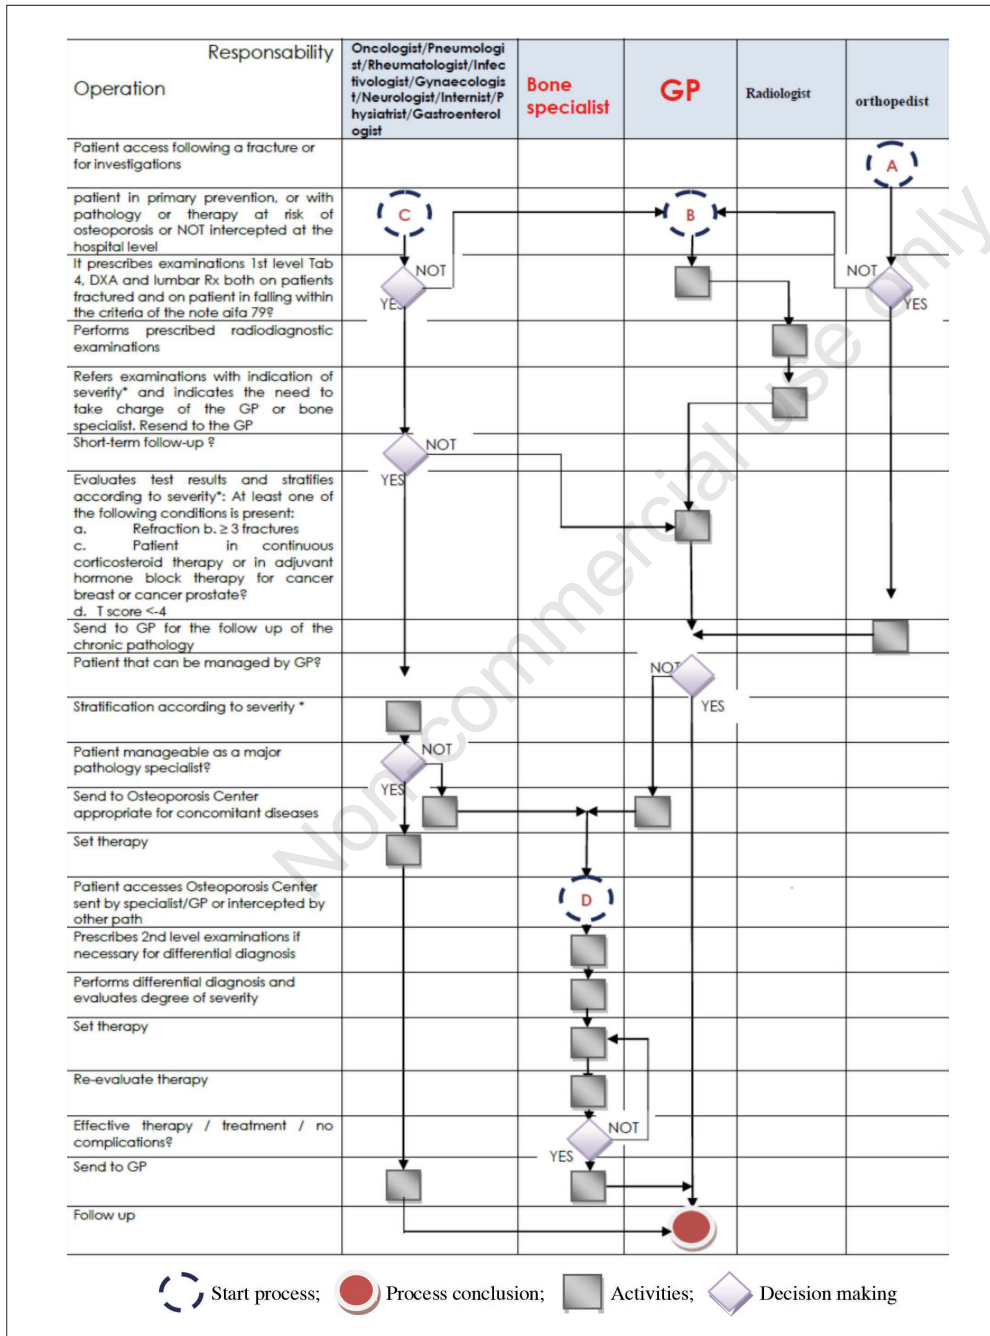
| Operation / Responsability | Oncologist/Pneumologist/Rheumatologist/Infectivologist/Gynaecologist/Neurologist/Internist/Physiatrist/Gastroenterologist | Bone specialist | GP | Radiologist | orthopedist |
|---|---|---|---|---|---|
| Patient access following a fracture or for investigations | | | | | A |
| patient in primary prevention, or with pathology or therapy at risk of osteoporosis or NOT intercepted at the hospital level | C | | B | | |
| It prescribes examinations 1st level Tab 4, DXA and lumbar Rx both on patients fractured and on patient in falling within the criteria of the note aifa 79? | NOT YES | | | | NOT YES |
| Performs prescribed radiodiagnostic examinations | | | | | |
| Refers examinations with indication of severity* and indicates the need to take charge of the GP or bone specialist. Resend to the GP | | | | | |
| Short-term follow-up ? | NOT YES | | | | |
| Evaluates test results and stratifies according to severity*: At least one of the following conditions is present: a. Refraction b. ≥ 3 fractures c. Patient in continuous corticosteroid therapy or in adjuvant hormone block therapy for cancer breast or cancer prostate? d. T score <-4 | | | | | |
| Send to GP for the follow up of the chronic pathology | | | | | |
| Patient that can be managed by GP? | | | NOT YES | | |
| Stratification according to severity * | | | | | |
| Patient manageable as a major pathology specialist? | NOT YES | | | | |
| Send to Osteoporosis Center appropriate for concomitant diseases | | | | | |
| Set therapy | | | | | |
| Patient accesses Osteoporosis Center sent by specialist/GP or intercepted by other path | | D | | | |
| Prescribes 2nd level examinations if necessary for differential diagnosis | | | | | |
| Performs differential diagnosis and evaluates degree of severity | | | | | |
| Set therapy | | | | | |
| Re-evaluate therapy | | | | | |
| Effective therapy / treatment / no complications? | | NOT YES | | | |
| Send to GP | | | | | |
| Follow up | | | | | |

Start process; Process conclusion; Activities; Decision making

Non commercial use only